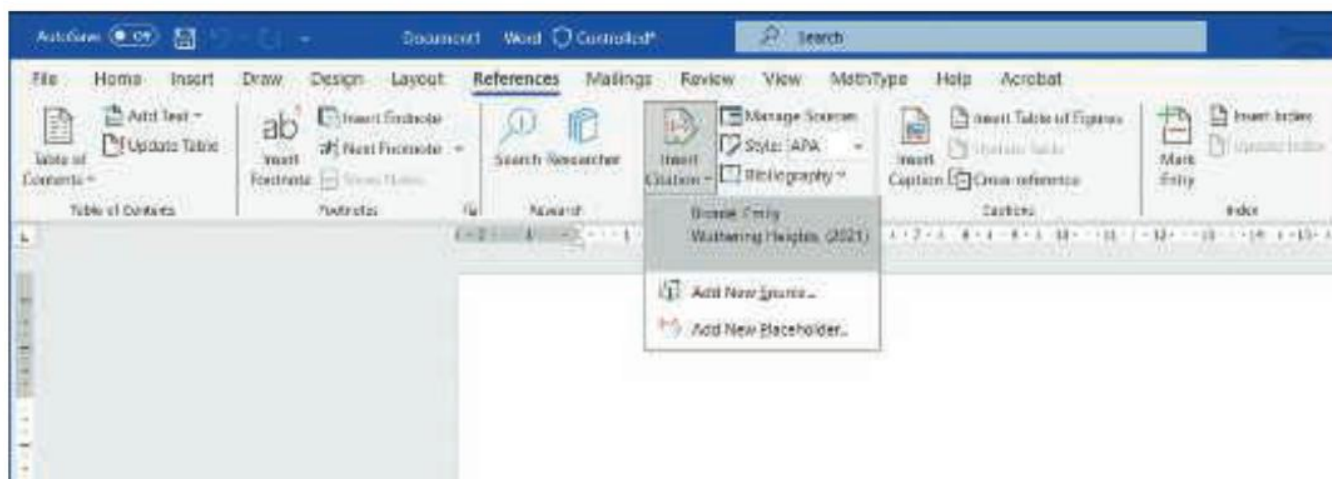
AutoSave Off Document1 Word Controlled* Search

File Home Insert Draw Design Layout References Mailings Review View MathType Help Acrobat

Table of Contents Add Text Update Table Table of Contents

Insert Footnote Insert Endnote Next Footnote Show Notes Footnotes

Search Researcher Research

Insert Citation Manage Sources Style: APA Bibliography

Insert Caption Insert Table of Figures Update Table Cross-reference Captions

Mark Entry Insert Index Update Index Index

Bronte, Emily
Wuthering Heights, (2021)

Add New Source...

Add New Placeholder...